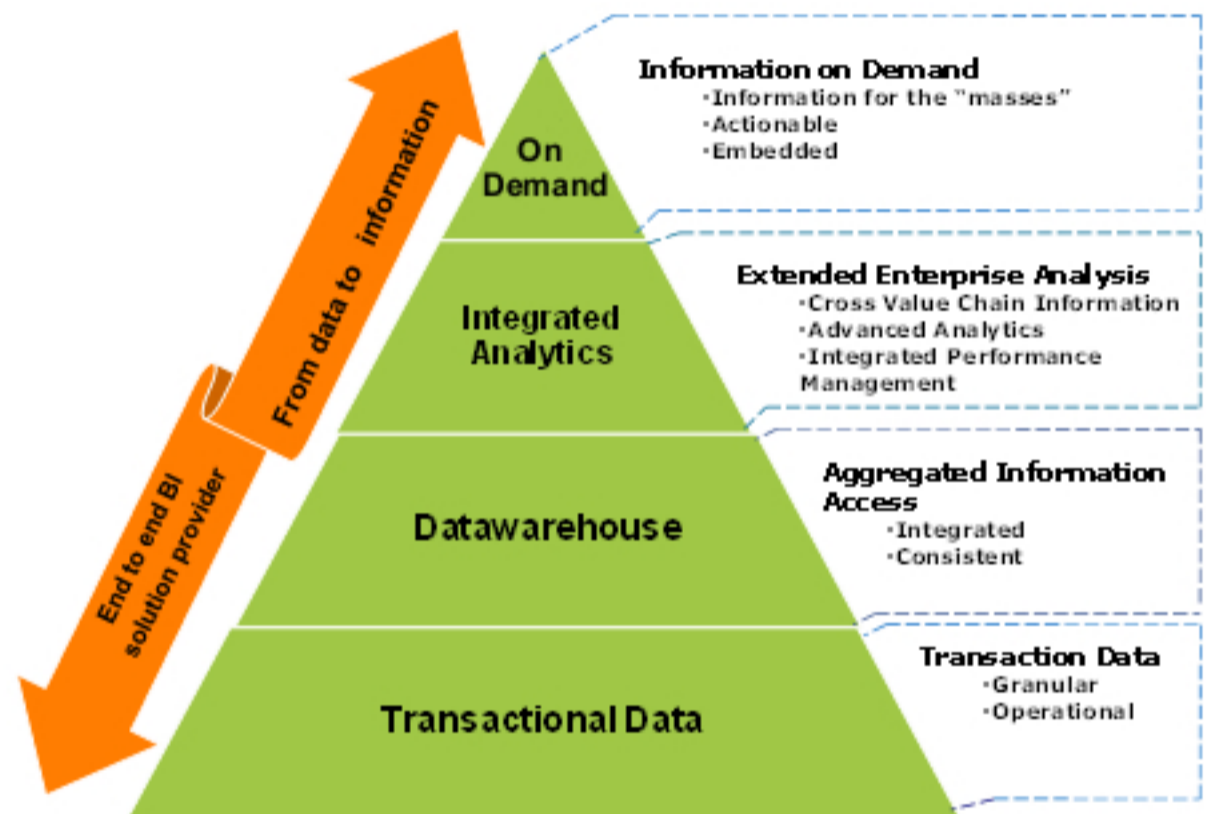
From data to information

End to end BI solution provider

On Demand

Integrated Analytics

Datawarehouse

Transactional Data

Information on Demand
·Information for the "masses"
·Actionable
·Embedded

Extended Enterprise Analysis
·Cross Value Chain Information
·Advanced Analytics
·Integrated Performance Management

Aggregated Information Access
·Integrated
·Consistent

Transaction Data
·Granular
·Operational